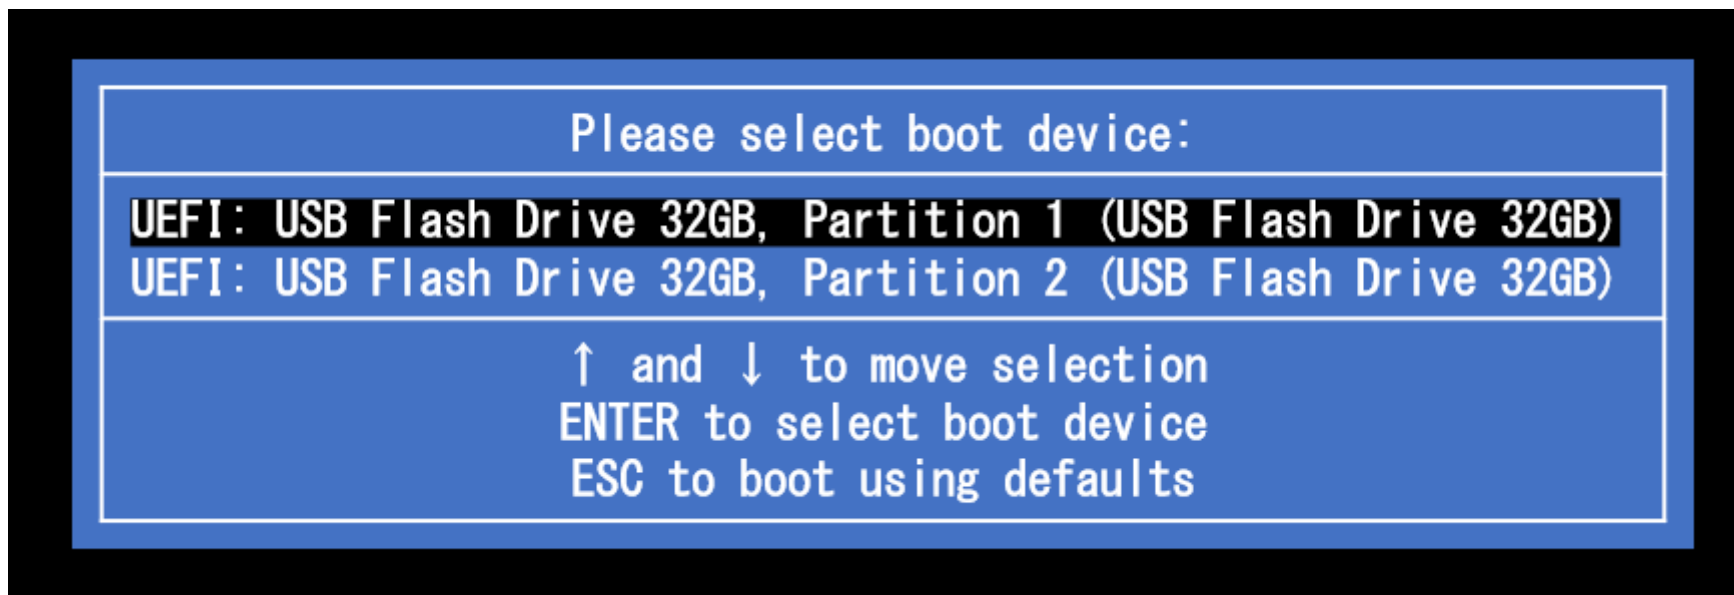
Please select boot device:

UEFI: USB Flash Drive 32GB, Partition 1 (USB Flash Drive 32GB)
UEFI: USB Flash Drive 32GB, Partition 2 (USB Flash Drive 32GB)

↑ and ↓ to move selection
ENTER to select boot device
ESC to boot using defaults